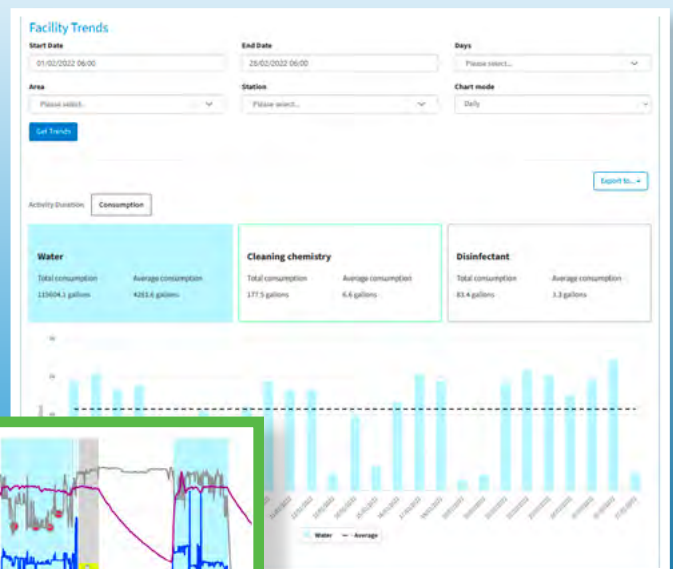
Facility Trends

Start Date
01/02/2022 06:00

End Date
28/02/2022 06:00

Days
Please select...

Area
Please select...

Station
Please select...

Chart mode
Daily

Get Trends

Export to...

Activity Duration
Consumption

Water
Total consumption
110604.1 gallons
Average consumption
4253.6 gallons

Cleaning chemistry
Total consumption
177.5 gallons
Average consumption
6.6 gallons

Disinfectant
Total consumption
83.4 gallons
Average consumption
3.3 gallons

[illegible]

Water
Average